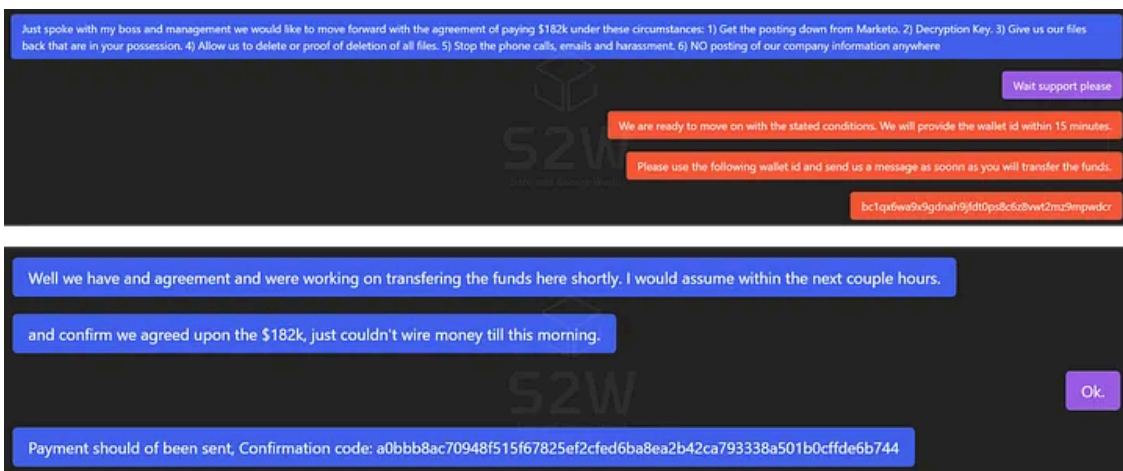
Just spoke with my boss and management we would like to move forward with the agreement of paying $182k under these circumstances: 1) Get the posting down from Marketo. 2) Decryption Key. 3) Give us our files back that are in your possession. 4) Allow us to delete or proof of deletion of all files. 5) Stop the phone calls, emails and harassment. 6) NO posting of our company information anywhere

Wait support please

We are ready to move on with the stated conditions. We will provide the wallet id within 15 minutes.

Please use the following wallet id and send us a message as soonn as you will transfer the funds.

bc1qx6wa9x9gdnah9jfdt0ps8c6z8vwt2mz9mpwdcr

S2W

Well we have and agreement and were working on transfering the funds here shortly. I would assume within the next couple hours.

and confirm we agreed upon the $182k, just couldn't wire money till this morning.

S2W

Ok.

Payment should of been sent, Confirmation code: a0bbb8ac70948f515f67825ef2cfed6ba8ea2b42ca793338a501b0cffde6b744